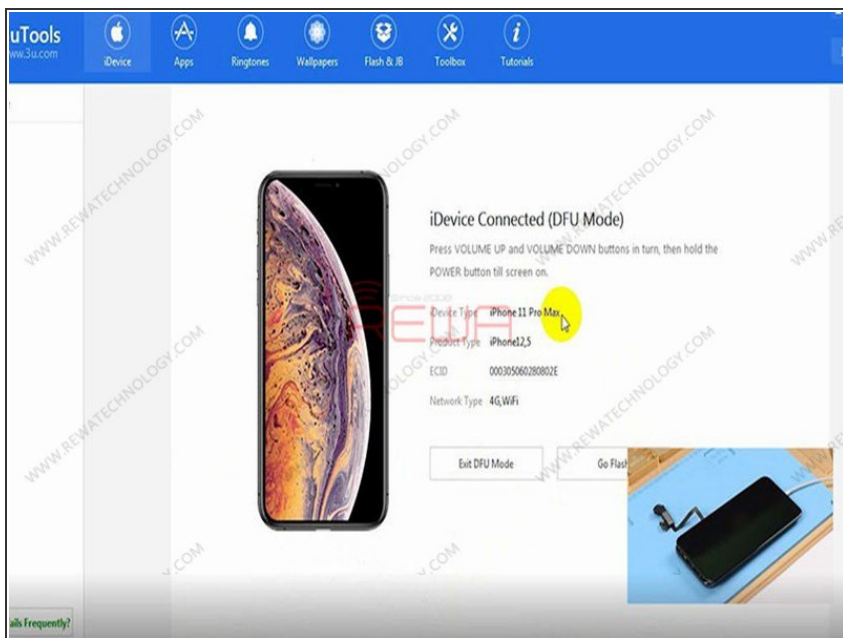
uTools
ww.3u.com

iDevice
Apps
Ringtones
Wallpapers
Flash & JB
Toolbox
Tutorials

iDevice Connected (DFU Mode)

Press VOLUME UP and VOLUME DOWN buttons in turn, then hold the POWER button till screen on.

Device Type iPhone 11 Pro Max
Product Type iPhone12,5
ECID 000305060280802E
Network Type 4G,WiFi

Exit DFU Mode
Go Flash

REWA
Since 2008

WWW.REWATECHNOLOGY.COM

ails Frequently?